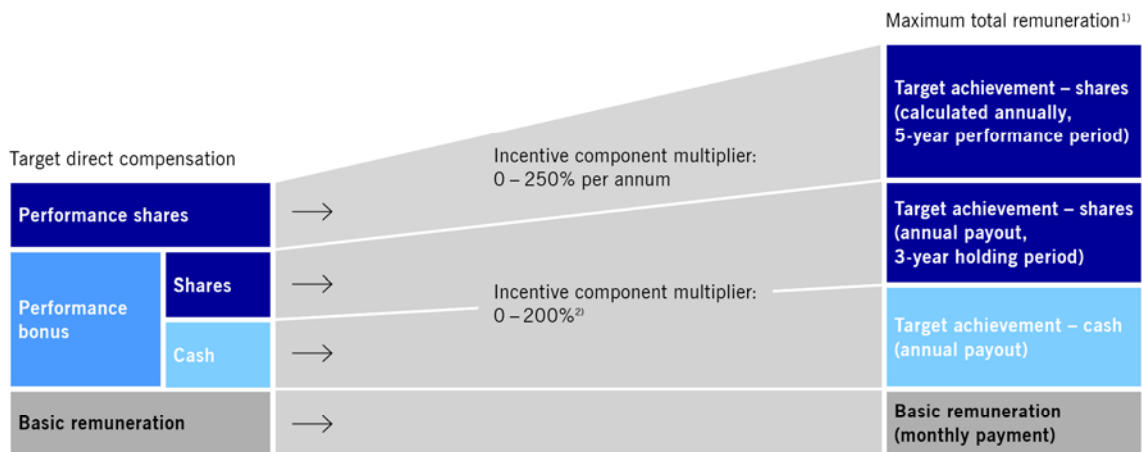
Maximum total remuneration$^{1)}$

Target direct compensation

Performance shares

Performance bonus

Shares

Cash

Basic remuneration

→

→

→

→

Incentive component multiplier: 0 – 250% per annum

Incentive component multiplier: 0 – 200%$^{2)}$

Target achievement – shares (calculated annually, 5-year performance period)

Target achievement – shares (annual payout, 3-year holding period)

Target achievement – cash (annual payout)

Basic remuneration (monthly payment)